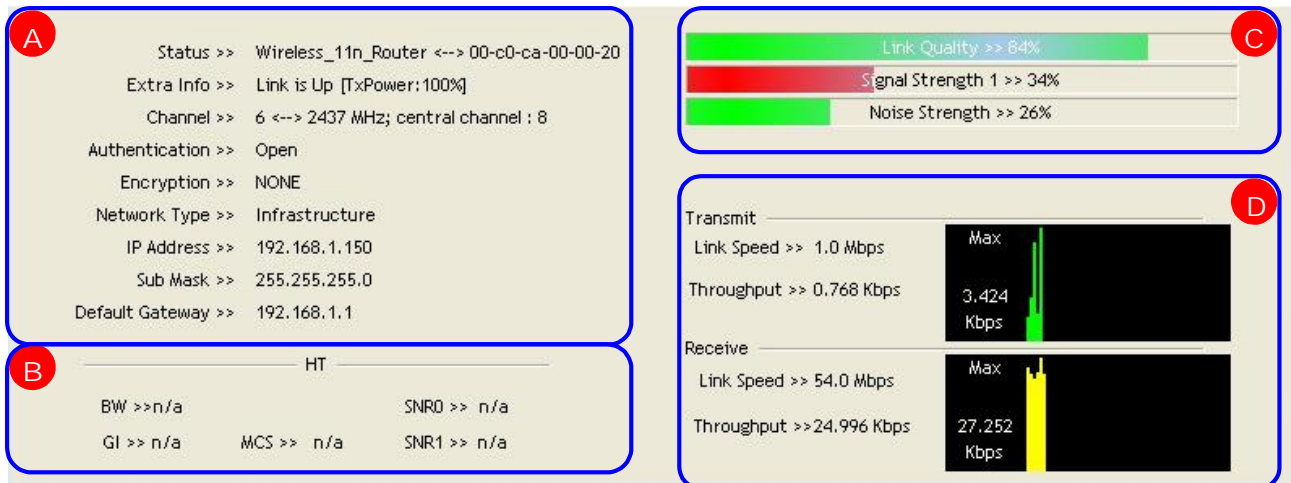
A

Status >> Wireless_11n_Router <--> 00-c0-ca-00-00-20

Extra Info >> Link is Up [TxPower:100%]

Channel >> 6 <--> 2437 MHz; central channel : 8

Authentication >> Open

Encryption >> NONE

Network Type >> Infrastructure

IP Address >> 192.168.1.150

Sub Mask >> 255.255.255.0

Default Gateway >> 192.168.1.1

B

HT

BW >>n/a

SNR0 >> n/a

GI >> n/a

MCS >> n/a

SNR1 >> n/a

C

Link Quality >> 84%

Signal Strength 1 >> 34%

Noise Strength >> 26%

D

Transmit

Link Speed >> 1.0 Mbps

Throughput >> 0.768 Kbps

Max

3.424 Kbps

Receive

Link Speed >> 54.0 Mbps

Throughput >>24.996 Kbps

Max

27.252 Kbps